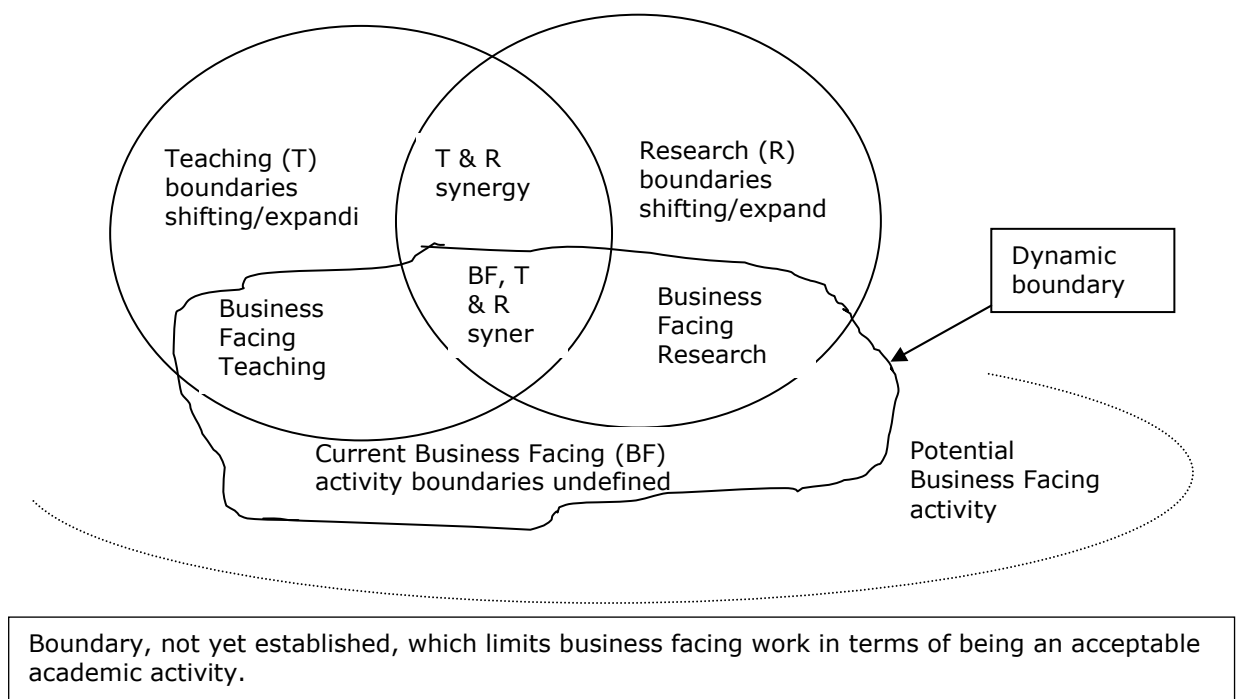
Teaching (T) boundaries shifting/expandi

T & R synergy

Research (R) boundaries shifting/expand

Dynamic boundary

Business Facing Teaching

BF, T & R syner

Business Facing Research

Current Business Facing (BF) activity boundaries undefined

Potential Business Facing activity

Boundary, not yet established, which limits business facing work in terms of being an acceptable academic activity.